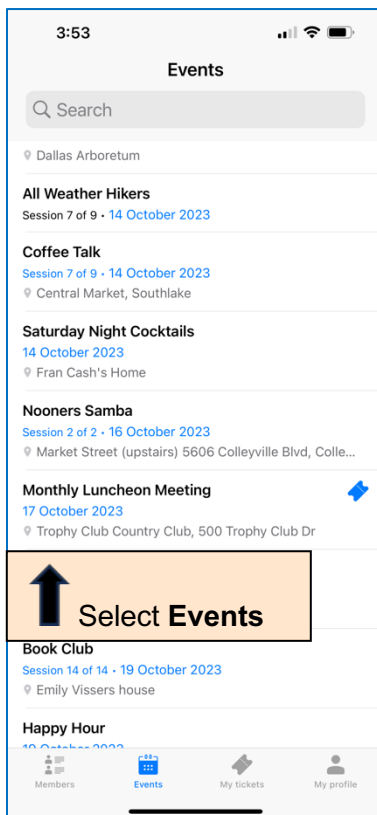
3:53

Events

Search

Dallas Arboretum

All Weather Hikers
Session 7 of 9 • 14 October 2023

Coffee Talk
Session 7 of 9 • 14 October 2023
Central Market, Southlake

Saturday Night Cocktails
14 October 2023
Fran Cash's Home

Nooners Samba
Session 2 of 2 • 16 October 2023
Market Street (upstairs) 5606 Colleyville Blvd, Colle...

Monthly Luncheon Meeting
17 October 2023
Trophy Club Country Club, 500 Trophy Club Dr

Select **Events**

Book Club
Session 14 of 14 • 19 October 2023
Emily Vissers house

Happy Hour
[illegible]

Members
Events
My tickets
My profile